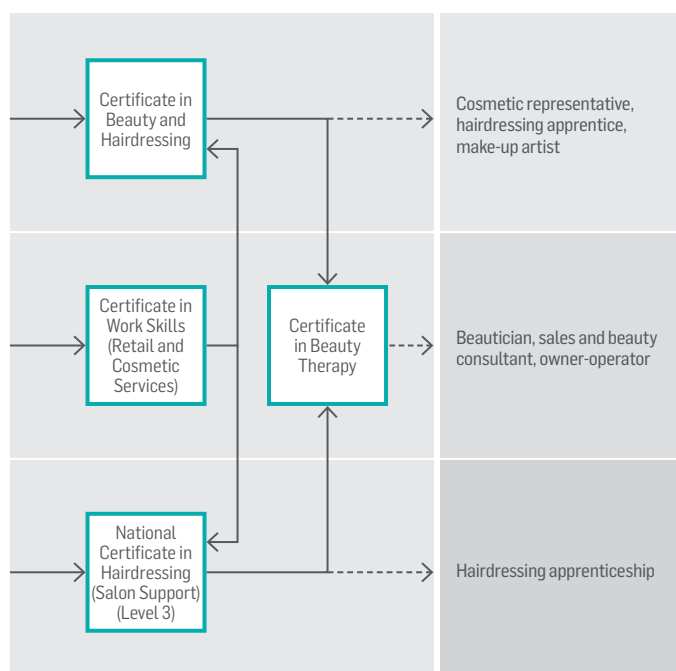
Certificate in Beauty and Hairdressing

Cosmetic representative, hairdressing apprentice, make-up artist

Certificate in Work Skills (Retail and Cosmetic Services)

Certificate in Beauty Therapy

Beautician, sales and beauty consultant, owner-operator

National Certificate in Hairdressing (Salon Support) (Level 3)

Hairdressing apprenticeship